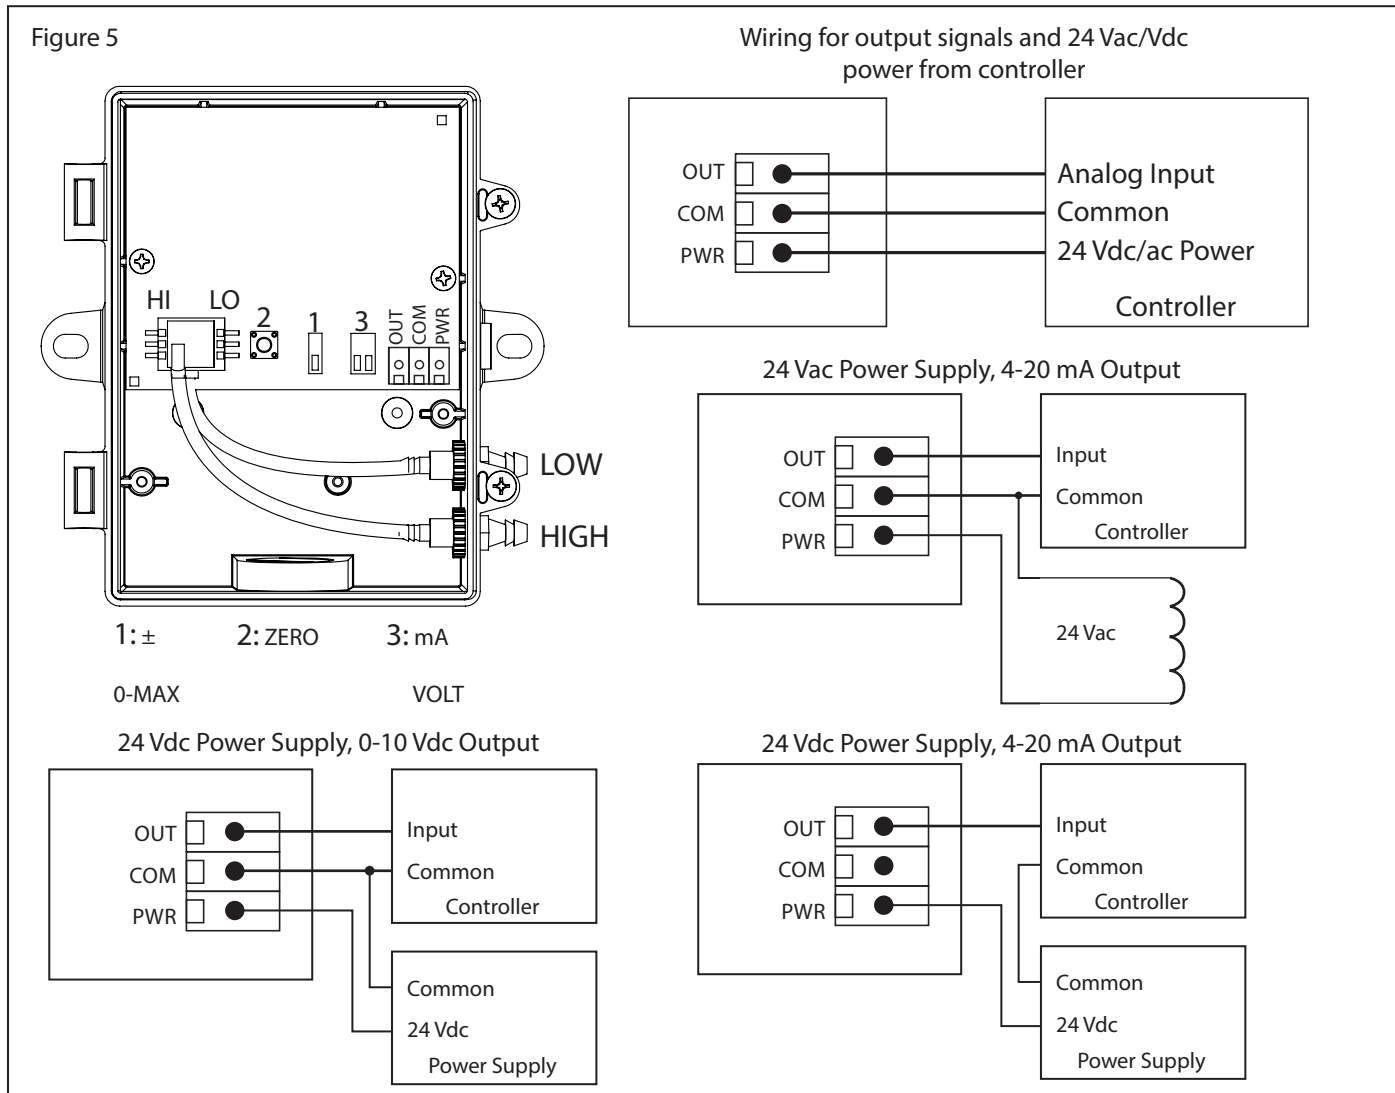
Figure 5

HI LO 2 1 3 OUT COM PWR

LOW

HIGH

1: ± 2: ZERO 3: mA

0-MAX VOLT

Wiring for output signals and 24 Vac/Vdc power from controller

OUT
COM
PWR

Analog Input
Common
24 Vdc/ac Power
Controller

24 Vac Power Supply, 4-20 mA Output

OUT
COM
PWR

Input
Common
Controller

24 Vac

24 Vdc Power Supply, 0-10 Vdc Output

OUT
COM
PWR

Input
Common
Controller

Common
24 Vdc
Power Supply

24 Vdc Power Supply, 4-20 mA Output

OUT
COM
PWR

Input
Common
Controller

Common
24 Vdc
Power Supply